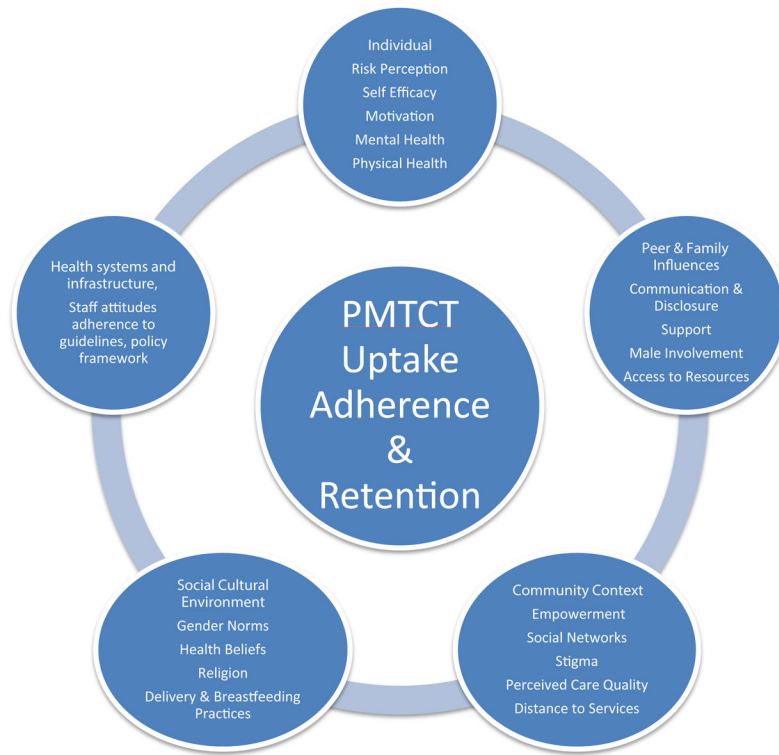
Individual
Risk Perception
Self Efficacy
Motivation
Mental Health
Physical Health

Peer & Family Influences
Communication & Disclosure
Support
Male Involvement
Access to Resources

Community Context
Empowerment
Social Networks
Stigma
Perceived Care Quality
Distance to Services

Social Cultural Environment
Gender Norms
Health Beliefs
Religion
Delivery & Breastfeeding Practices

Health systems and infrastructure,
Staff attitudes adherence to guidelines, policy framework

PMTCT Uptake Adherence & Retention